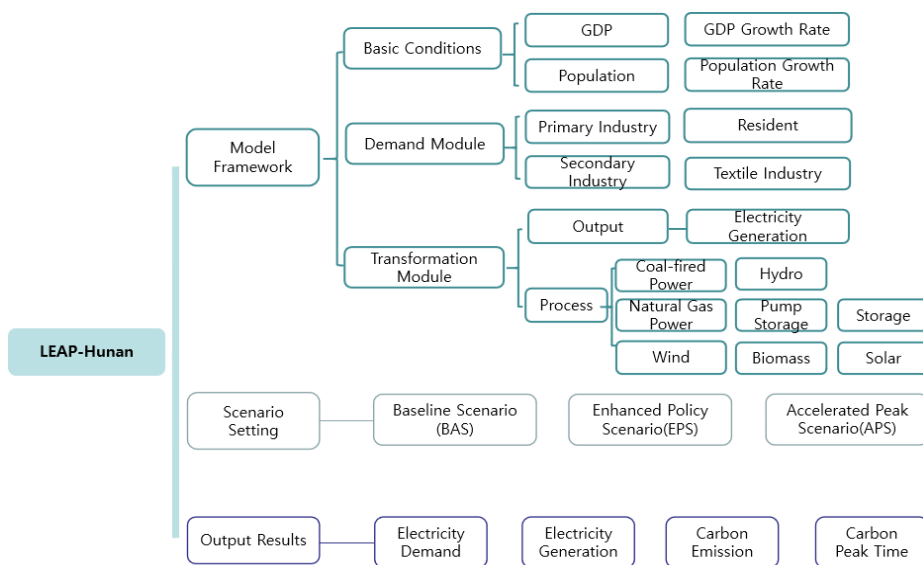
LEAP-Hunan

Model Framework

Basic Conditions

GDP

GDP Growth Rate

Population

Population Growth Rate

Demand Module

Primary Industry

Resident

Secondary Industry

Textile Industry

Transformation Module

Output

Electricity Generation

Process

Coal-fired Power

Hydro

Natural Gas Power

Pump Storage

Storage

Wind

Biomass

Solar

Scenario Setting

Baseline Scenario (BAS)

Enhanced Policy Scenario(EPS)

Accelerated Peak Scenario(APS)

Output Results

Electricity Demand

Electricity Generation

Carbon Emission

Carbon Peak Time